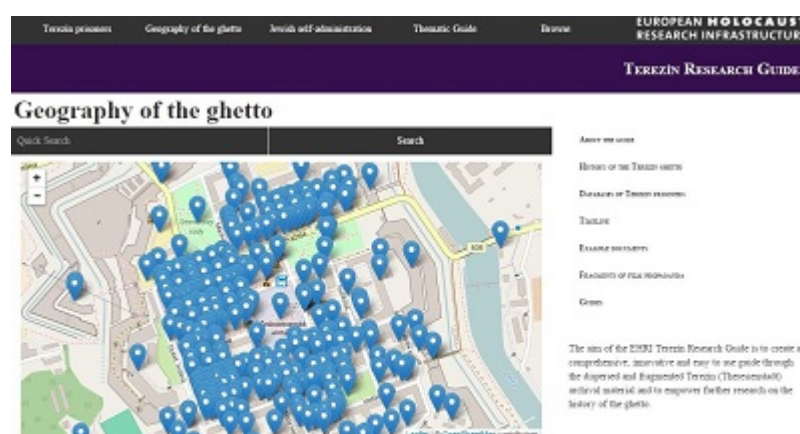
Terezin prisoners Geography of the ghetto Jewish self-administration Thematic Guide Browse EUROPEAN HOLOCAUS RESEARCH INFRASTRUCTUR

TEREZÍN RESEARCH GUIDE

Geography of the ghetto

Quick Search

Search

+
−

About the guide

History of the Terezín ghetto

Database of Terezín prisoners

Timeline

Example documents

Fragments of film propaganda

Guides

The aim of the EHRI Terezín Research Guide is to create a comprehensive, innovative and easy to use guide through the dispersed and fragmented Terezín (Theresienstadt) archival material and to empower further research on the history of the ghetto.

Leaflet | © OpenStreetMap contributors